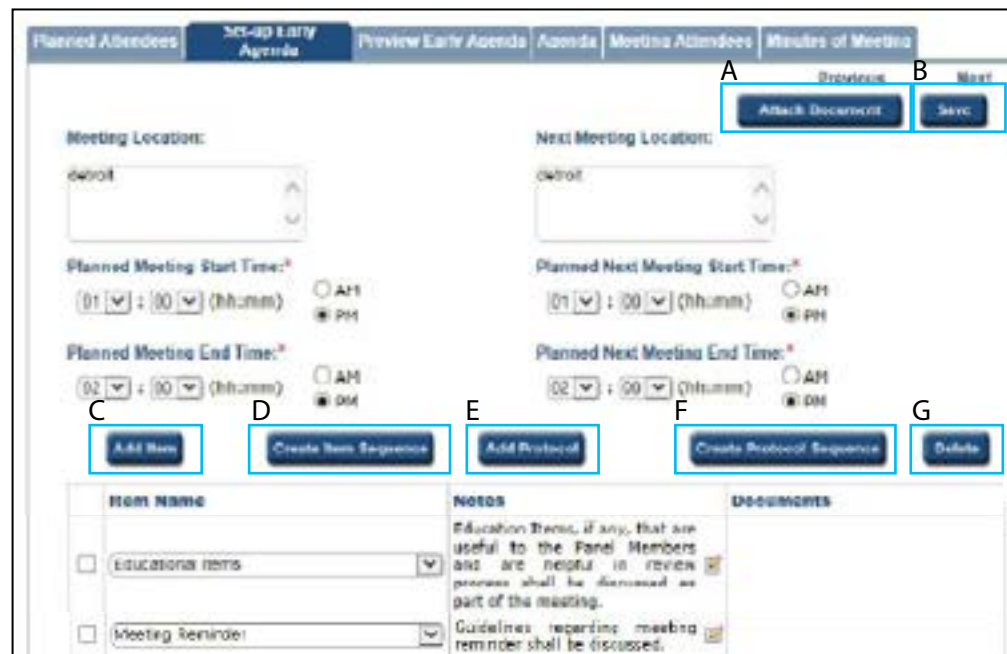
Planned Attendees | Set-up Early Agenda | Preview Early Agenda | Agenda | Meeting Attendees | Minutes of Meeting

A Previous B Next

Attach Document Save

Meeting Location:

detroit

Next Meeting Location:

detroit

Planned Meeting Start Time:*

01 : 00 (hh:mm) AM PM

Planned Next Meeting Start Time:*

01 : 00 (hh:mm) AM PM

Planned Meeting End Time:*

02 : 00 (hh:mm) AM PM

Planned Next Meeting End Time:*

02 : 00 (hh:mm) AM PM

C D E F G

Add Item Create Item Sequence Add Protocol Create Protocol Sequence Delete

| | Item Name | Notes | Documents |
|---|---|---|---|
| ☐ | Educational Items | Education Items, if any, that are useful to the Panel Members and are helpful in review process shall be discussed as part of the meeting. | |
| ☐ | Meeting Reminder | Guidelines regarding meeting reminder shall be discussed. | |